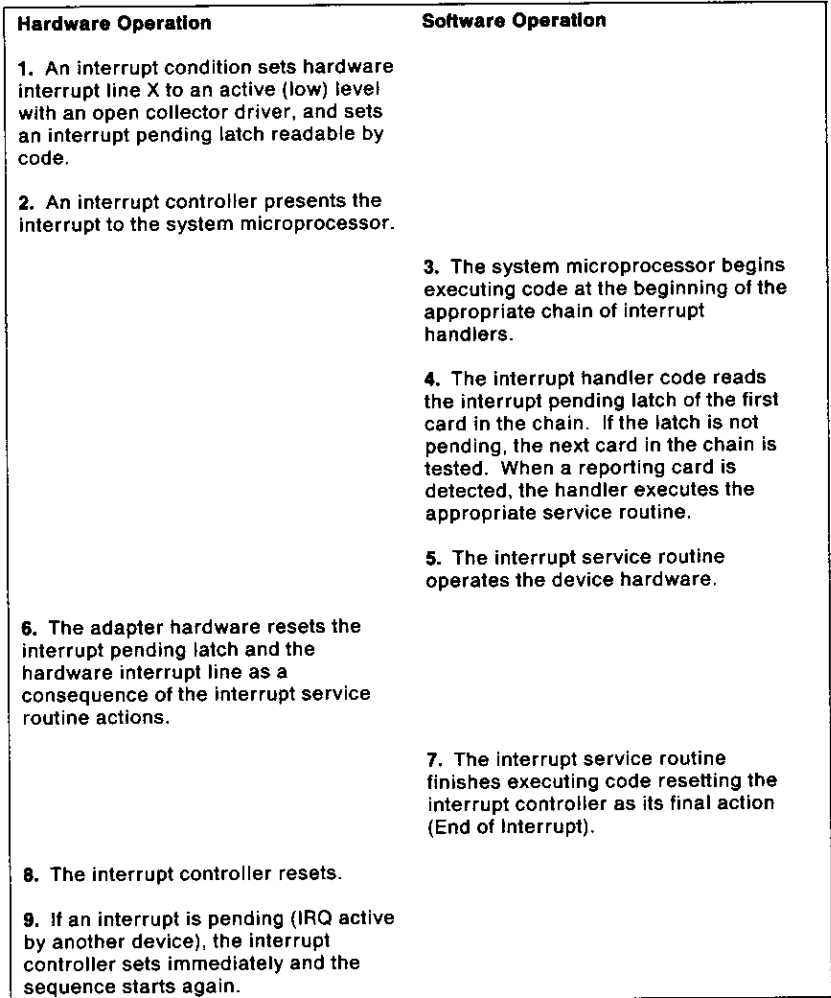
| Hardware Operation | Software Operation |
|---|---|
| **1.** An interrupt condition sets hardware interrupt line X to an active (low) level with an open collector driver, and sets an interrupt pending latch readable by code. | |
| **2.** An interrupt controller presents the interrupt to the system microprocessor. | |
| | **3.** The system microprocessor begins executing code at the beginning of the appropriate chain of interrupt handlers. |
| | **4.** The interrupt handler code reads the interrupt pending latch of the first card in the chain. If the latch is not pending, the next card in the chain is tested. When a reporting card is detected, the handler executes the appropriate service routine. |
| | **5.** The interrupt service routine operates the device hardware. |
| **6.** The adapter hardware resets the interrupt pending latch and the hardware interrupt line as a consequence of the interrupt service routine actions. | |
| | **7.** The interrupt service routine finishes executing code resetting the interrupt controller as its final action (End of Interrupt). |
| **8.** The interrupt controller resets. | |
| **9.** If an interrupt is pending (IRQ active by another device), the interrupt controller sets immediately and the sequence starts again. | |